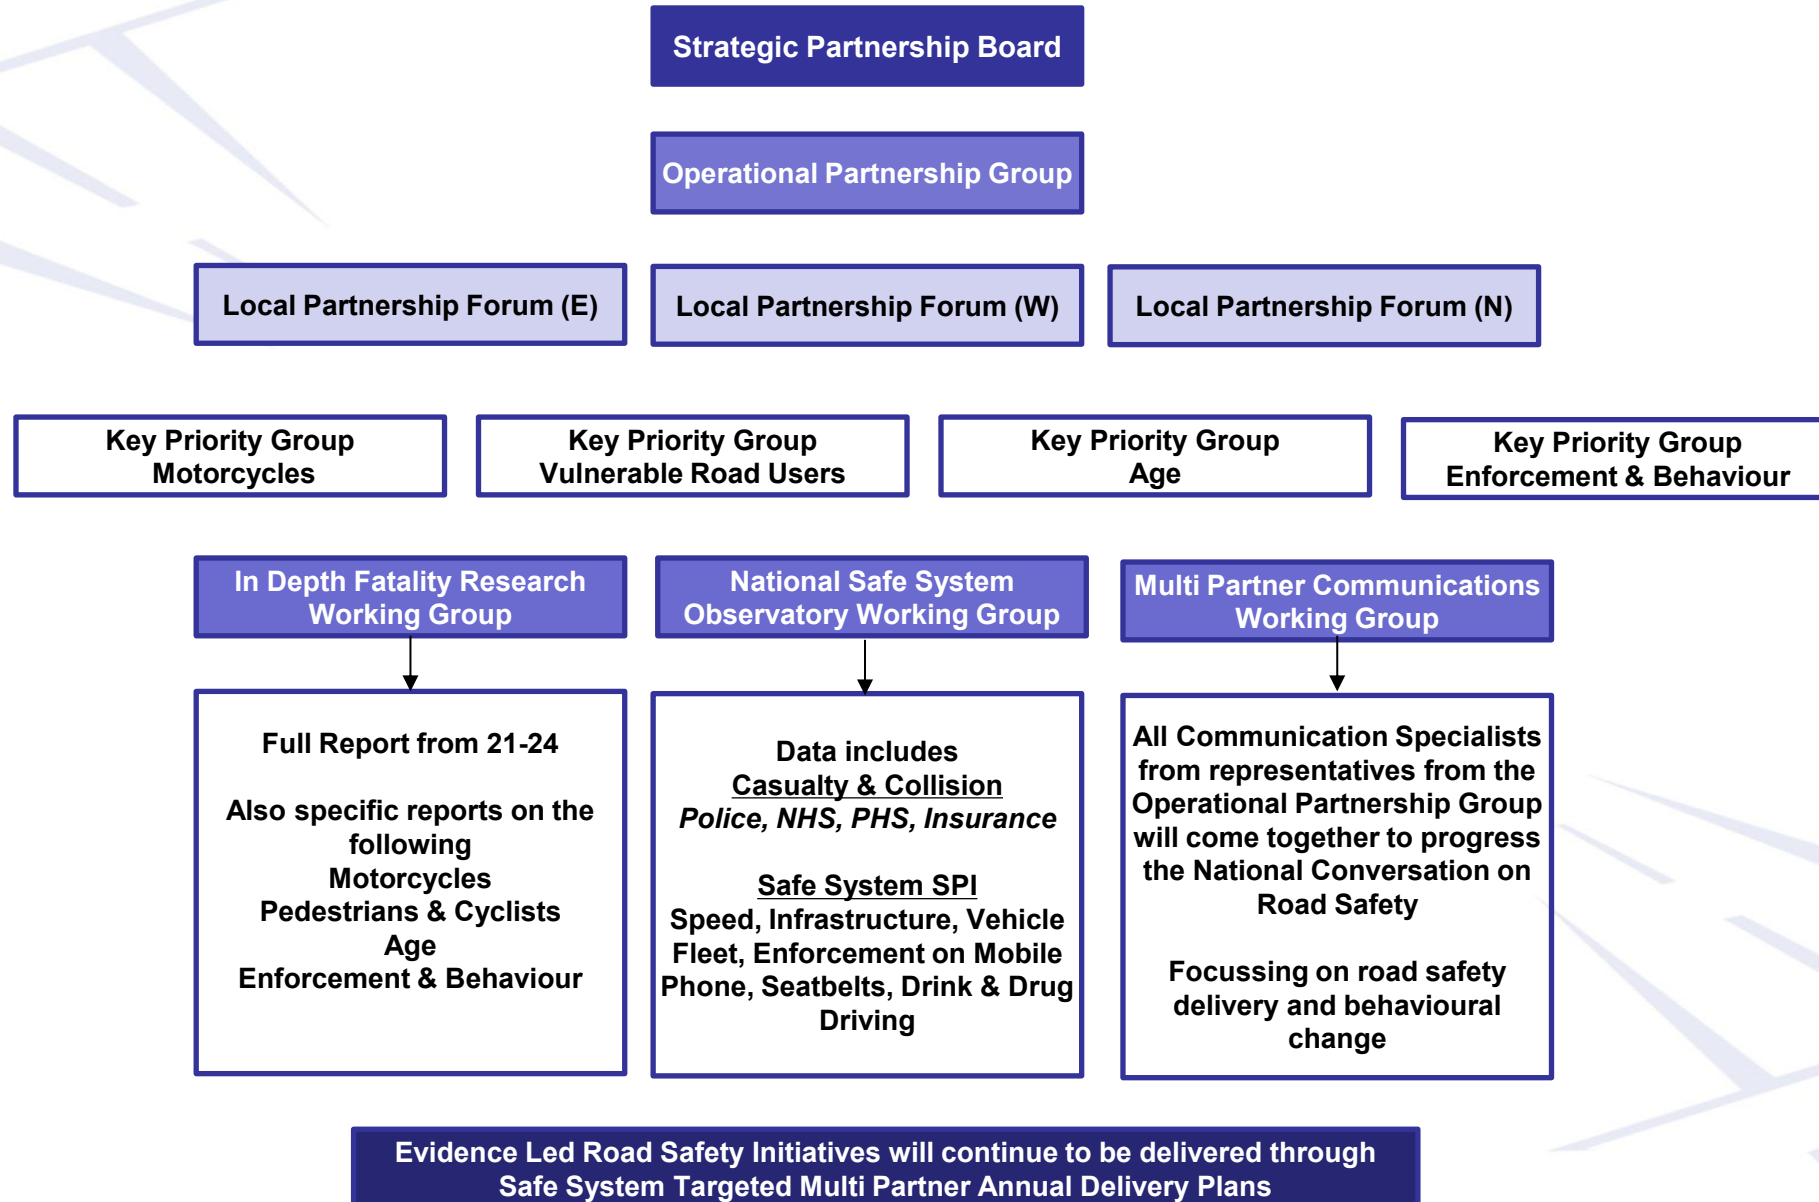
Strategic Partnership Board

Operational Partnership Group

Local Partnership Forum (E)

Local Partnership Forum (W)

Local Partnership Forum (N)

Key Priority Group
Motorcycles

Key Priority Group
Vulnerable Road Users

Key Priority Group
Age

Key Priority Group
Enforcement & Behaviour

In Depth Fatality Research Working Group

National Safe System Observatory Working Group

Multi Partner Communications Working Group

Full Report from 21-24

Also specific reports on the following
Motorcycles
Pedestrians & Cyclists
Age
Enforcement & Behaviour

Data includes
Casualty & Collision
*Police, NHS, PHS, Insurance*

Safe System SPI
Speed, Infrastructure, Vehicle Fleet, Enforcement on Mobile Phone, Seatbelts, Drink & Drug Driving

All Communication Specialists from representatives from the Operational Partnership Group will come together to progress the National Conversation on Road Safety

Focussing on road safety delivery and behavioural change

Evidence Led Road Safety Initiatives will continue to be delivered through Safe System Targeted Multi Partner Annual Delivery Plans